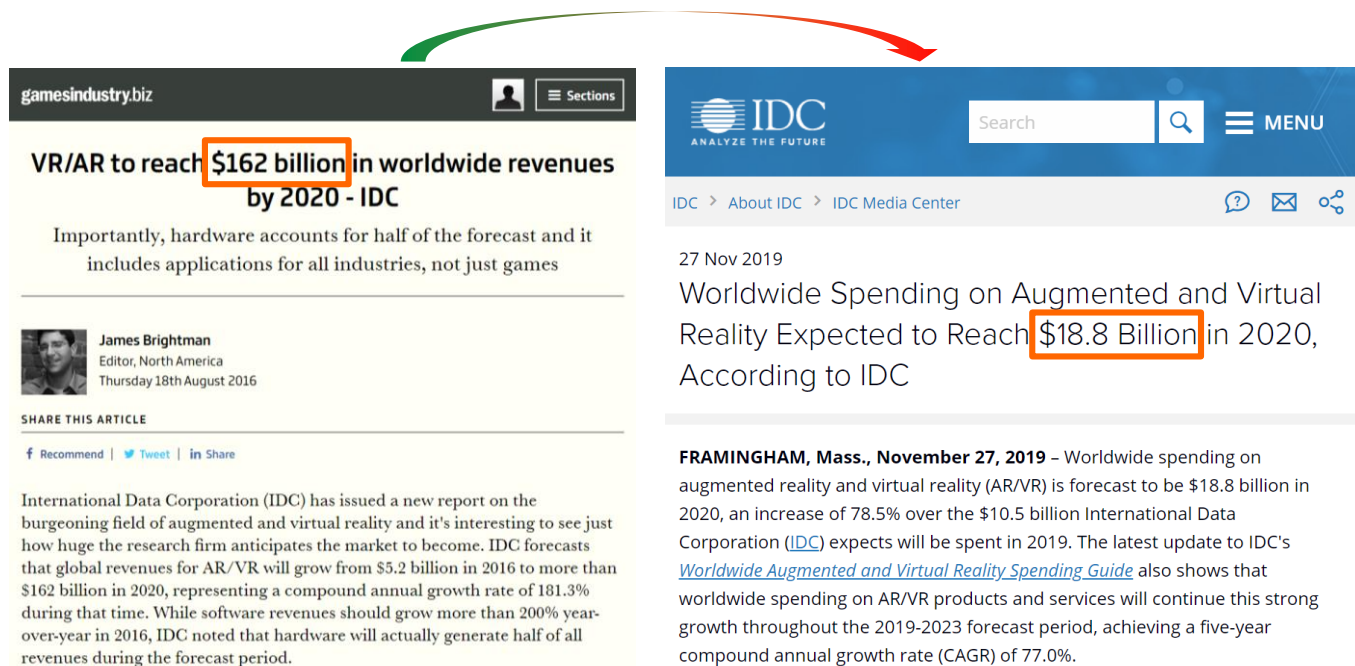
gamesindustry.biz

Sections

VR/AR to reach $162 billion in worldwide revenues by 2020 - IDC

Importantly, hardware accounts for half of the forecast and it includes applications for all industries, not just games

James Brightman
Editor, North America
Thursday 18th August 2016

SHARE THIS ARTICLE

Recommend | Tweet | in Share

International Data Corporation (IDC) has issued a new report on the burgeoning field of augmented and virtual reality and it's interesting to see just how huge the research firm anticipates the market to become. IDC forecasts that global revenues for AR/VR will grow from $5.2 billion in 2016 to more than $162 billion in 2020, representing a compound annual growth rate of 181.3% during that time. While software revenues should grow more than 200% year-over-year in 2016, IDC noted that hardware will actually generate half of all revenues during the forecast period.

IDC
ANALYZE THE FUTURE

Search

MENU

IDC > About IDC > IDC Media Center

27 Nov 2019

Worldwide Spending on Augmented and Virtual Reality Expected to Reach $18.8 Billion in 2020, According to IDC

FRAMINGHAM, Mass., November 27, 2019 – Worldwide spending on augmented reality and virtual reality (AR/VR) is forecast to be $18.8 billion in 2020, an increase of 78.5% over the $10.5 billion International Data Corporation (IDC) expects will be spent in 2019. The latest update to IDC's Worldwide Augmented and Virtual Reality Spending Guide also shows that worldwide spending on AR/VR products and services will continue this strong growth throughout the 2019-2023 forecast period, achieving a five-year compound annual growth rate (CAGR) of 77.0%.